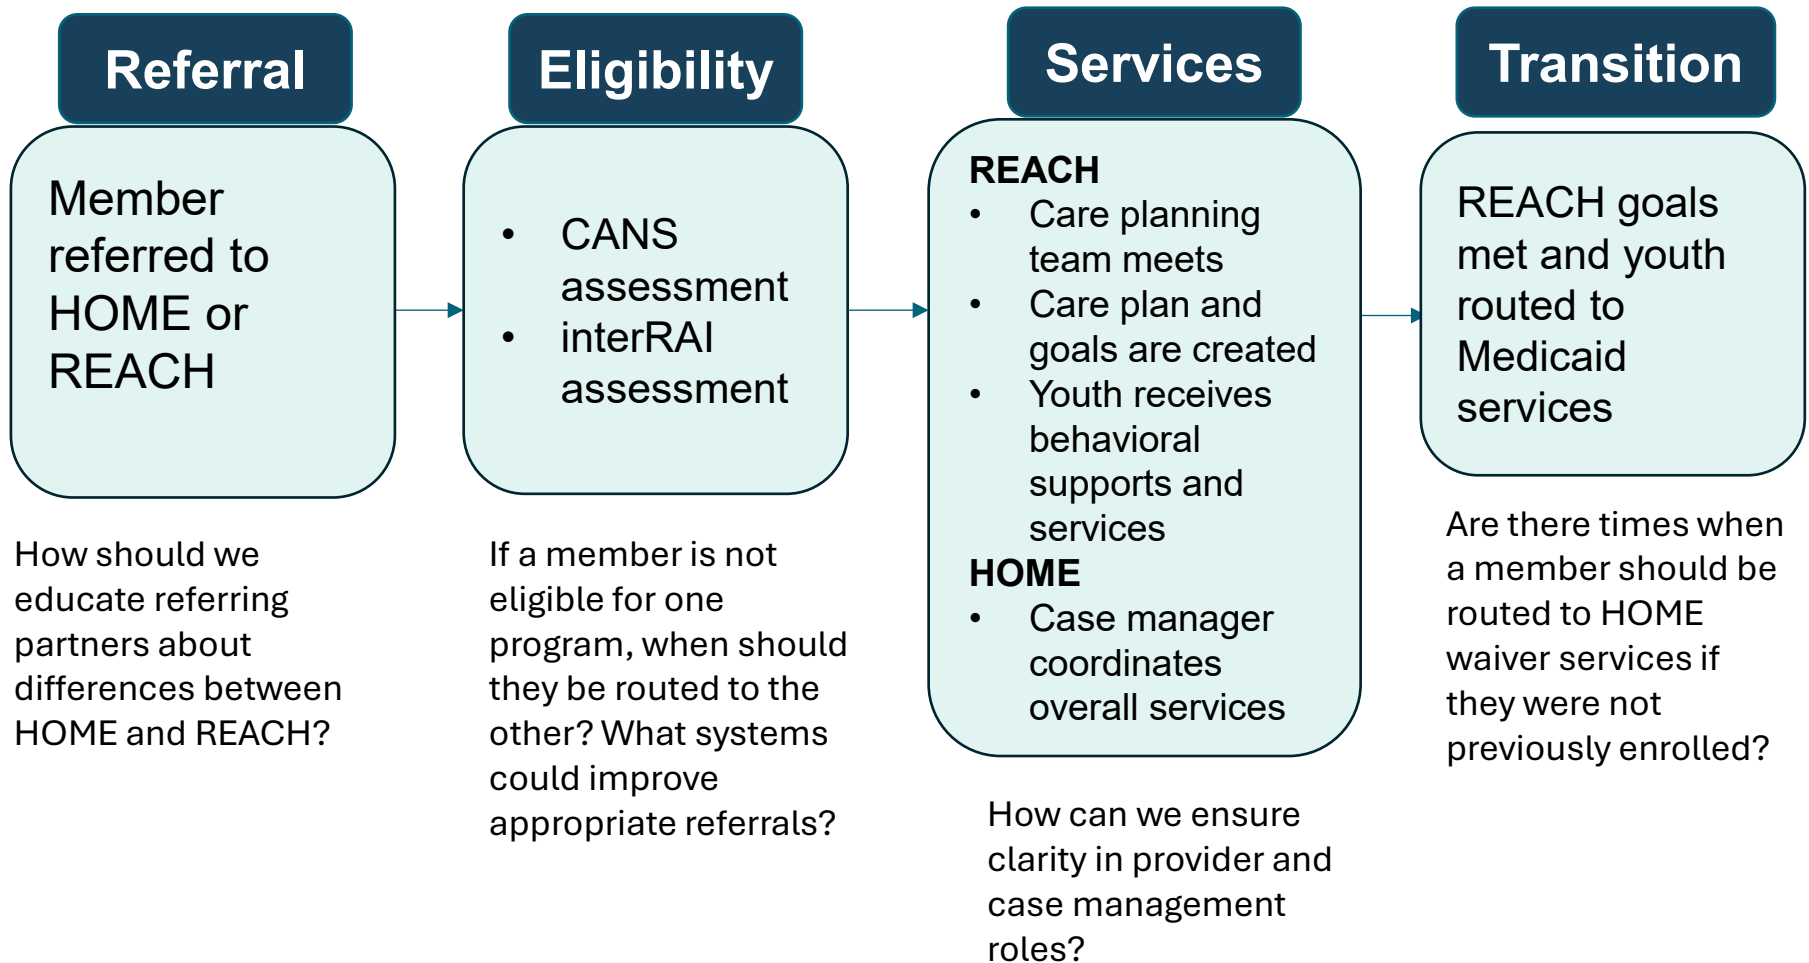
Referral

Member referred to HOME or REACH

How should we educate referring partners about differences between HOME and REACH?

Eligibility

- CANS assessment
- interRAI assessment

If a member is not eligible for one program, when should they be routed to the other? What systems could improve appropriate referrals?

Services

REACH
- Care planning team meets
- Care plan and goals are created
- Youth receives behavioral supports and services

HOME
- Case manager coordinates overall services

How can we ensure clarity in provider and case management roles?

Transition

REACH goals met and youth routed to Medicaid services

Are there times when a member should be routed to HOME waiver services if they were not previously enrolled?